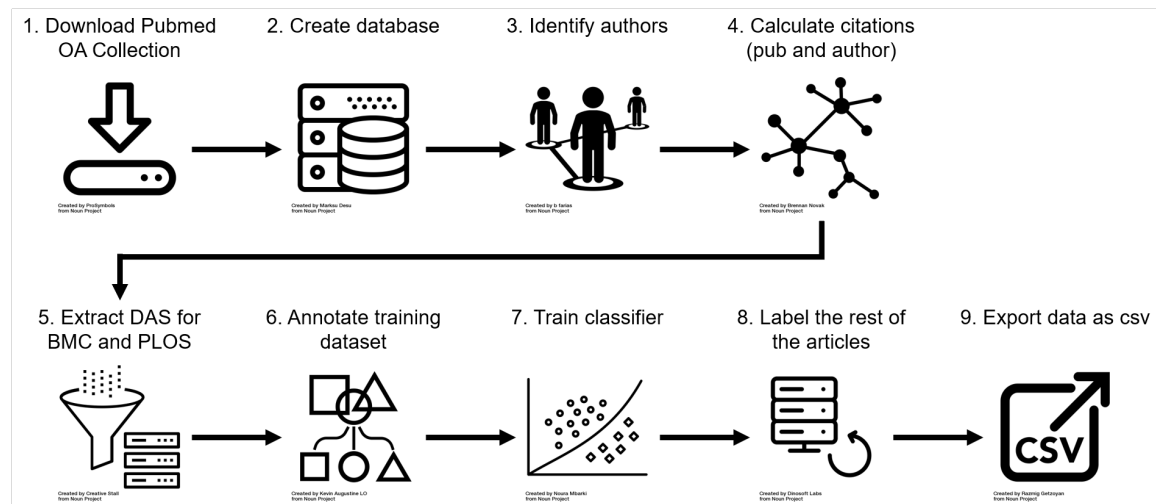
1. Download Pubmed OA Collection

Created by ProSymbols from Noun Project

2. Create database

Created by Markus Desu from Noun Project

3. Identify authors

Created by b farias from Noun Project

4. Calculate citations (pub and author)

Created by Brennan Novak from Noun Project

5. Extract DAS for BMC and PLOS

Created by Creative Stall from Noun Project

6. Annotate training dataset

Created by Kevin Augustine LO from Noun Project

7. Train classifier

Created by Nouns Mbarki from Noun Project

8. Label the rest of the articles

Created by Dinosoft Labs from Noun Project

9. Export data as csv

CSV

Created by Razmig Getzoyan from Noun Project